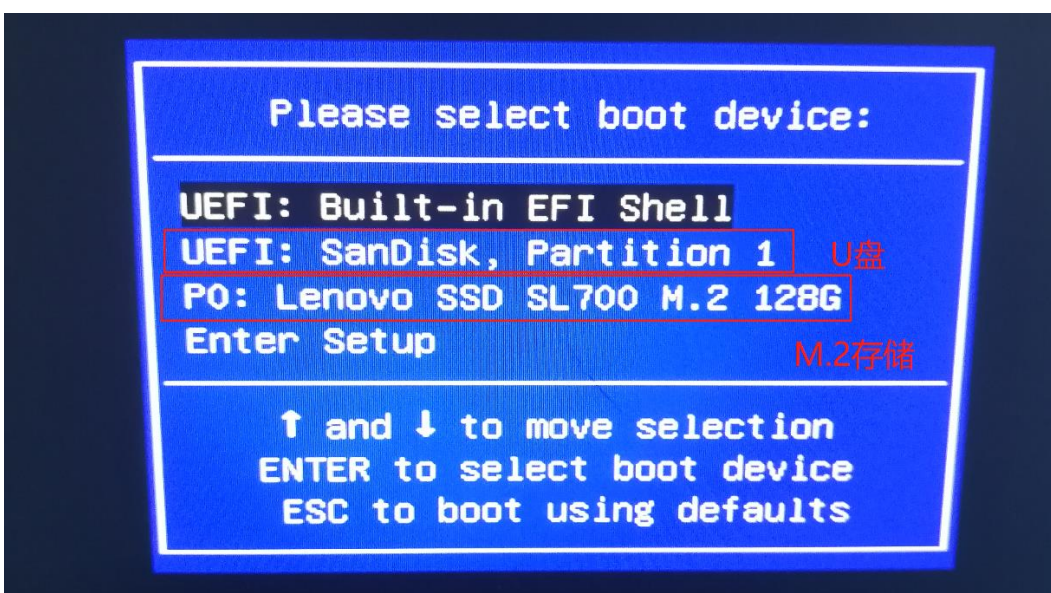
Please select boot device:

UEFI: Built-in EFI Shell
UEFI: SanDisk, Partition 1
U盘
P0: Lenovo SSD SL700 M.2 128G
Enter Setup
M.2存储

↑ and ↓ to move selection
ENTER to select boot device
ESC to boot using defaults